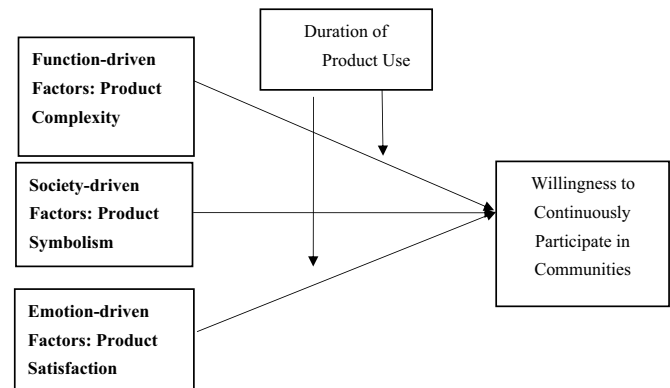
Duration of Product Use

Function-driven Factors: Product Complexity

Society-driven Factors: Product Symbolism

Emotion-driven Factors: Product Satisfaction

Willingness to Continuously Participate in Communities